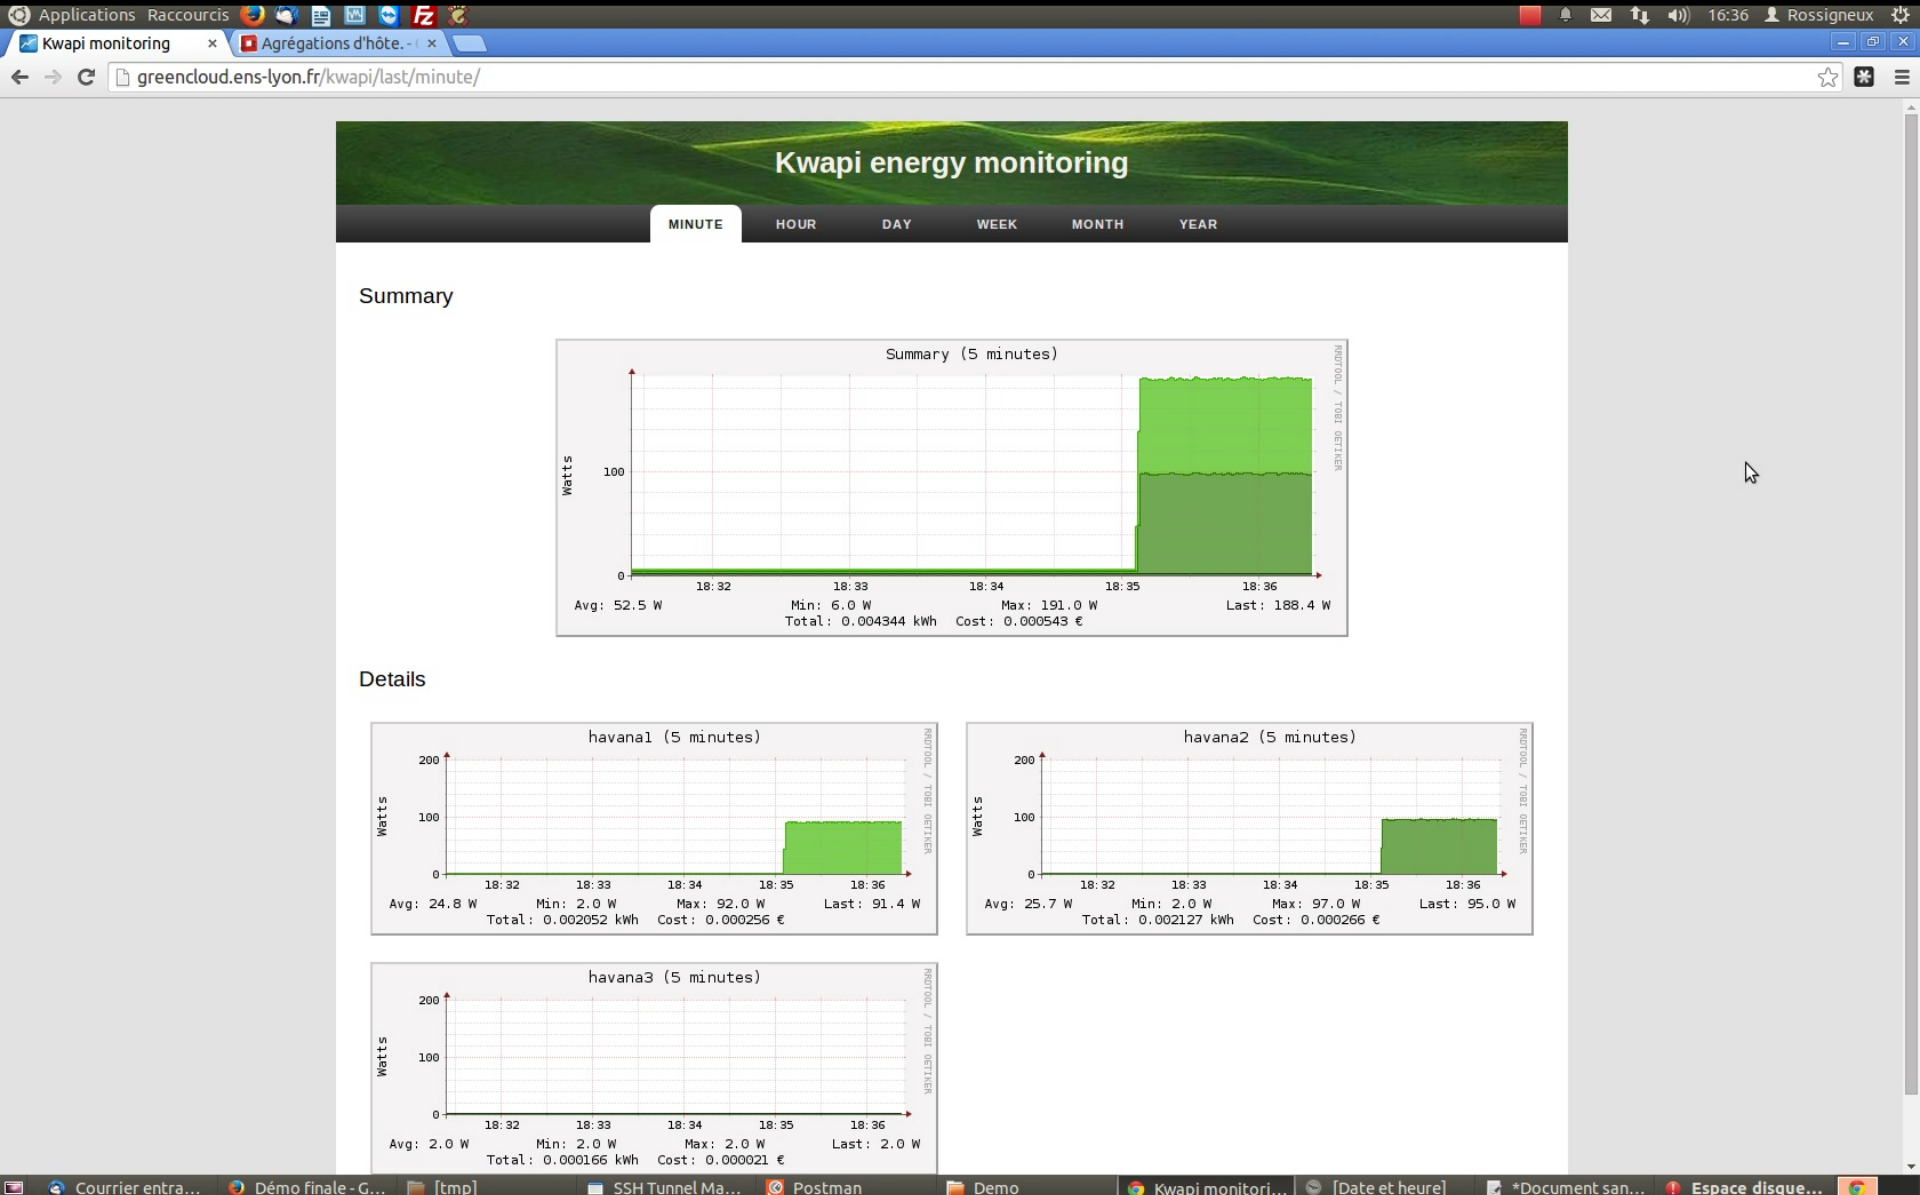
Applications Raccourcis 16:36 Rossigneux

Kwapi monitoring ×
Agrégations d'hôte. - ×

greencloud.ens-lyon.fr/kwapi/last/minute/

Kwapi energy monitoring

MINUTE HOUR DAY WEEK MONTH YEAR

Summary

Summary (5 minutes)

Watts
100
0
18:32 18:33 18:34 18:35 18:36
Avg: 52.5 W Min: 6.0 W Max: 191.0 W Last: 188.4 W
Total: 0.004344 kWh Cost: 0.000543 €
RRDTOOL / TOBI OETIKER

Details

havana1 (5 minutes)
Watts
200
100
0
18:32 18:33 18:34 18:35 18:36
Avg: 24.8 W Min: 2.0 W Max: 92.0 W Last: 91.4 W
Total: 0.002052 kWh Cost: 0.000256 €
RRDTOOL / TOBI OETIKER

havana2 (5 minutes)
Watts
200
100
0
18:32 18:33 18:34 18:35 18:36
Avg: 25.7 W Min: 2.0 W Max: 97.0 W Last: 95.0 W
Total: 0.002127 kWh Cost: 0.000266 €
RRDTOOL / TOBI OETIKER

havana3 (5 minutes)
Watts
200
100
0
18:32 18:33 18:34 18:35 18:36
Avg: 2.0 W Min: 2.0 W Max: 2.0 W Last: 2.0 W
Total: 0.000166 kWh Cost: 0.000021 €
RRDTOOL / TOBI OETIKER

Courrier entra... Démo finale - G... [tmp] SSH Tunnel Ma... Postman Demo Kwapi monitori... [Date et heure] *Document san... Espace disque...